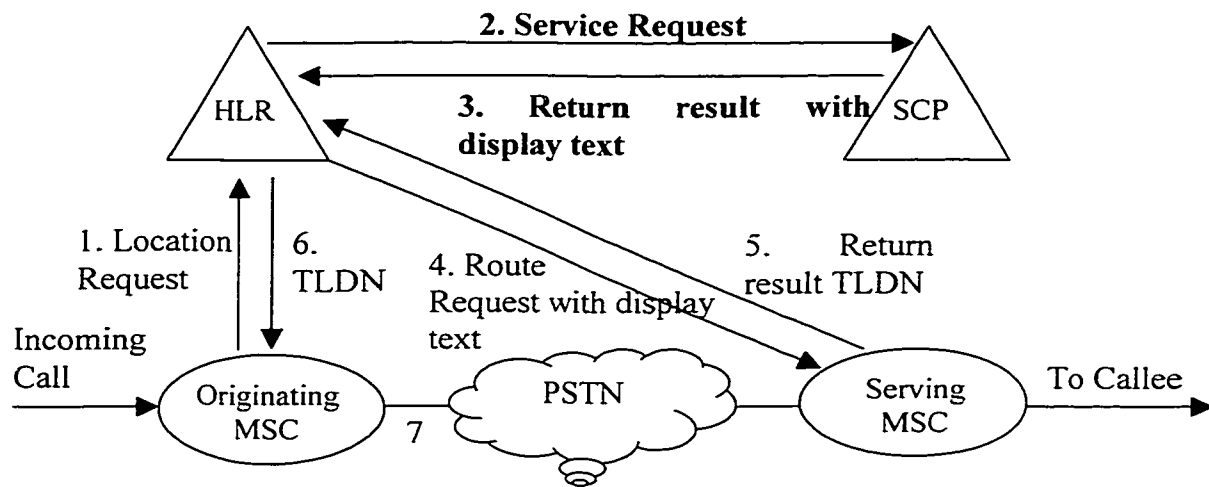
2. Service Request

HLR

3. Return result with display text

SCP

1. Location Request

6. TLDN

4. Route Request with display text

5. Return result TLDN

Incoming Call

Originating MSC

7

PSTN

Serving MSC

To Callee